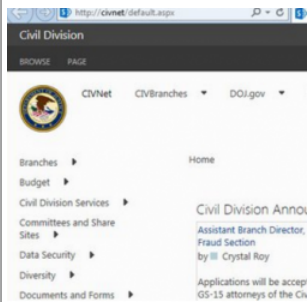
http://civnet/default.aspx

Civil Division

BROWSE PAGE

CIVNet CIVBranches ▾ DOJ.gov ▾

Branches ▸
Budget ▸
Civil Division Services ▸
Committees and Share Sites ▸
Data Security ▸
Diversity ▸
Documents and Forms ▸

Home

Civil Division Annou

Assistant Branch Director, Fraud Section
by Crystal Roy

Applications will be accept GS-15 attorneys of the Ci